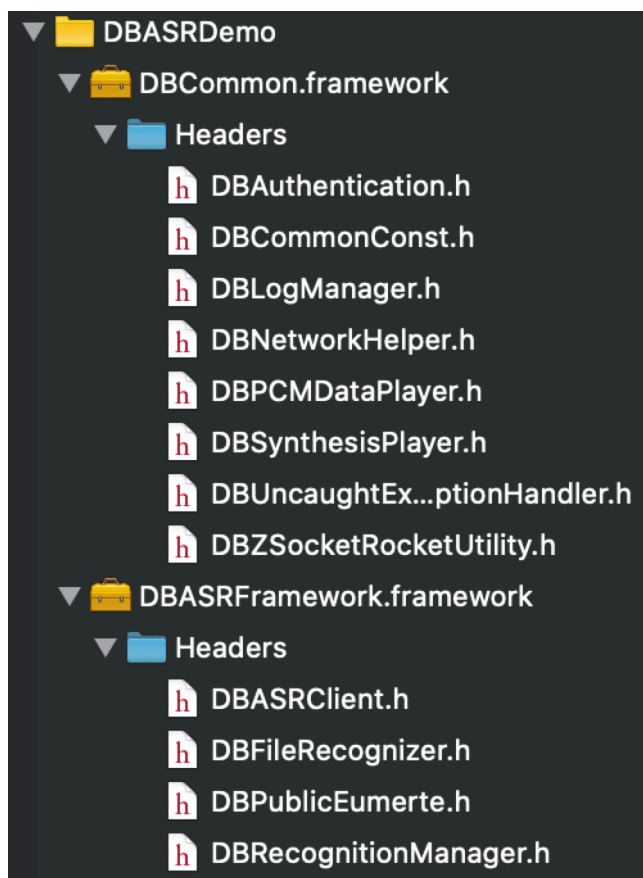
DBASRDemo
DBCommon.framework
Headers
h DBAuthentication.h
h DBCommonConst.h
h DBLogManager.h
h DBNetworkHelper.h
h DBPCMDataPlayer.h
h DBSynthesisPlayer.h
h DBUncaughtEx...ptionHandler.h
h DBZSocketRocketUtility.h
DBASRFramework.framework
Headers
h DBASRClient.h
h DBFileRecognizer.h
h DBPublicEumerte.h
h DBRecognitionManager.h